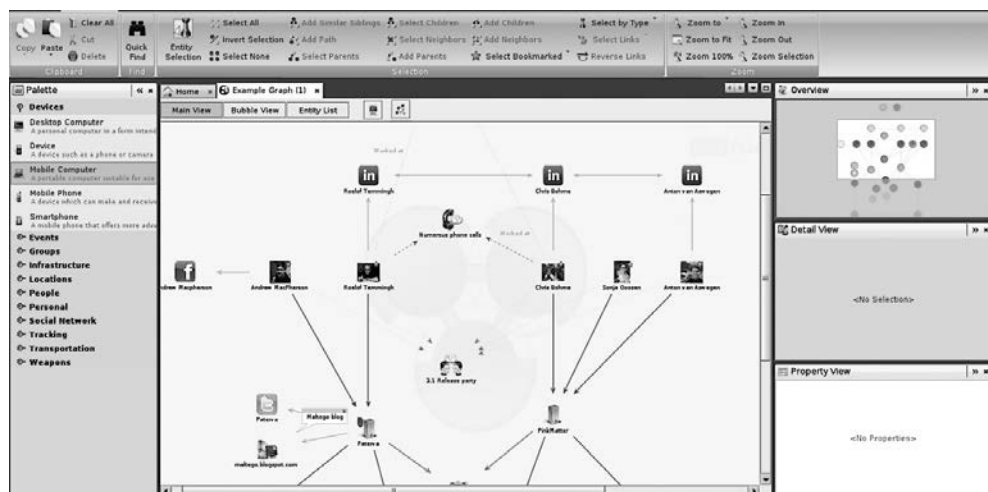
Copy Paste Cut Clear All Delete
Clipboard
Quick Find
Find
Entity Selection
Select All
Invert Selection
Select None
Add Similar Siblings
Add Path
Select Parents
Select Children
Select Neighbors
Add Parents
Add Children
Add Neighbors
Select Bookmarked
Select by Type
Select Links
Reverse Links
Selection
Zoom to
Zoom to Fit
Zoom 100%
Zoom In
Zoom Out
Zoom Selection
Zoom

Palette
Devices
Desktop Computer
A personal computer in a form intend
Device
A device such as a phone or camera
Mobile Computer
A portable computer suitable for use
Mobile Phone
A device which can make and receive
Smartphone
A mobile phone that offers more adv
Events
Groups
Infrastructure
Locations
People
Personal
Social Network
Tracking
Transportation
Weapons

Home
Example Graph (1)
Main View
Bubble View
Entity List

Worked at
Roelof Temmingh
Chris Bohme
Anton van Aswegen
Numerous phone calls
Worked at
drew Macpherson
Andrew MacPherson
Roelof Temmingh
Chris Bohme
Sonja Goosen
Anton van Aswegen
3.1 Release party
Paterva
Maltego blog
Paterva
maltego.blogspot.com
PinkMatter

Overview
Detail View
<No Selection>
Property View
<No Properties>